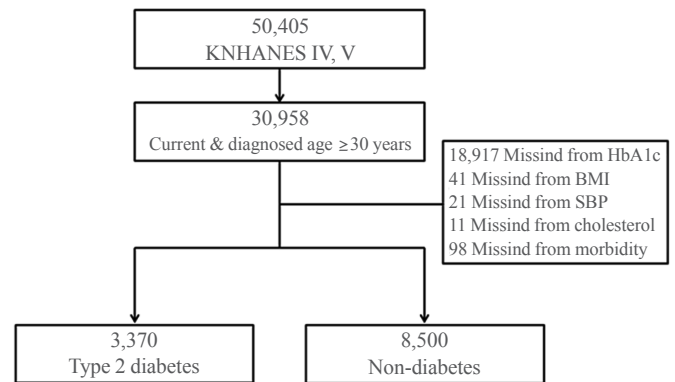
50,405
KNHANES IV, V

30,958
Current & diagnosed age ≥30 years

18,917 Missind from HbA1c
41 Missind from BMI
21 Missind from SBP
11 Missind from cholesterol
98 Missind from morbidity

3,370
Type 2 diabetes

8,500
Non-diabetes